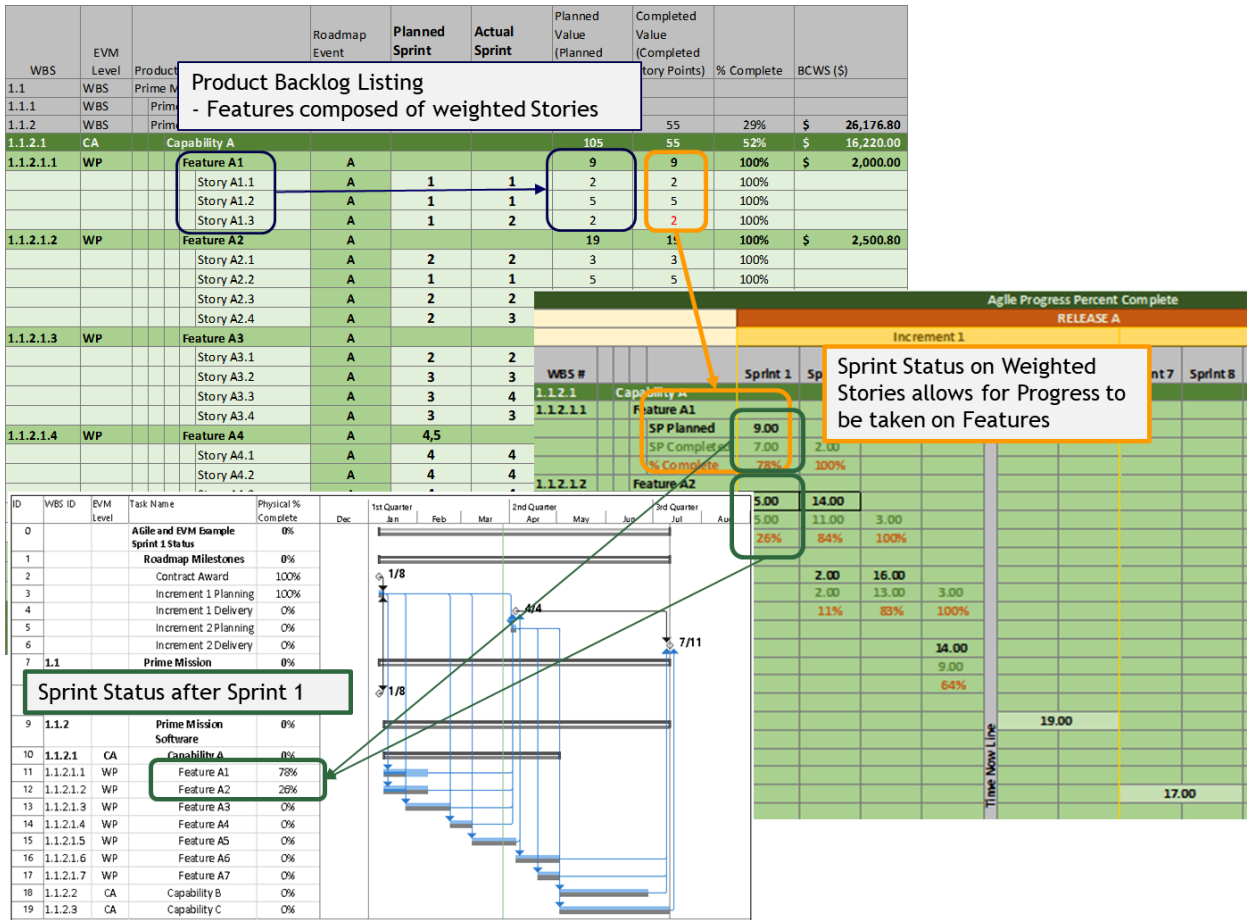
| WBS | EVM Level | Product | Roadmap Event | Planned Sprint | Actual Sprint | Planned Value (Planned | Completed Value (Completed Story Points) | % Complete | BCWS ($) |
|---|---|---|---|---|---|---|---|---|---|
| 1.1 | WBS | Prime M | | | | | | | |
| 1.1.1 | WBS | Prime | | | | | | | |
| 1.1.2 | WBS | Prime | | | | | 55 | 29% | $ 26,176.80 |
| 1.1.2.1 | CA | Capability A | | | | 105 | 55 | 52% | $ 16,220.00 |
| 1.1.2.1.1 | WP | Feature A1 | A | | | 9 | 9 | 100% | $ 2,000.00 |
| | | Story A1.1 | A | 1 | 1 | 2 | 2 | 100% | |
| | | Story A1.2 | A | 1 | 1 | 5 | 5 | 100% | |
| | | Story A1.3 | A | 1 | 2 | 2 | 2 | 100% | |
| 1.1.2.1.2 | WP | Feature A2 | A | | | 19 | 19 | 100% | $ 2,500.80 |
| | | Story A2.1 | A | 2 | 2 | 3 | 3 | 100% | |
| | | Story A2.2 | A | 1 | 1 | 5 | 5 | 100% | |
| | | Story A2.3 | A | 2 | 2 | | | | |
| | | Story A2.4 | A | 2 | 3 | | | | |
| 1.1.2.1.3 | WP | Feature A3 | A | | | | | | |
| | | Story A3.1 | A | 2 | 2 | | | | |
| | | Story A3.2 | A | 3 | 3 | | | | |
| | | Story A3.3 | A | 3 | 4 | | | | |
| | | Story A3.4 | A | 3 | 3 | | | | |
| 1.1.2.1.4 | WP | Feature A4 | A | 4,5 | | | | | |
| | | Story A4.1 | A | 4 | 4 | | | | |
| | | Story A4.2 | A | 4 | 4 | | | | |

Product Backlog Listing
- Features composed of weighted Stories

Agile Progress Percent Complete
RELEASE A
Increment 1

| WBS # | | Sprint 1 | Sp | | | | t 7 | Sprint 8 |
|---|---|---|---|---|---|---|---|---|
| 1.1.2.1 | Capability A | | | | | | | |
| 1.1.2.1.1 | Feature A1 | | | | | | | |
| | SP Planned | 9.00 | | | | | | |
| | SP Complete | 7.00 | 2.00 | | | | | |
| | % Complete | 78% | 100% | | | | | |
| 1.1.2.1.2 | Feature A2 | | | | | | | |
| | | 5.00 | 14.00 | | | | | |
| | | 5.00 | 11.00 | 3.00 | | | | |
| | | 26% | 84% | 100% | | | | |
| | | | 2.00 | 16.00 | | | | |
| | | | 2.00 | 13.00 | 3.00 | | | |
| | | | 11% | 83% | 100% | | | |
| | | | | | 14.00 | | | |
| | | | | | 9.00 | | | |
| | | | | | 64% | | | |
| | | | | | | 19.00 | | |
| | | | | | | | 17.00 | |

Time Now Line

Sprint Status on Weighted Stories allows for Progress to be taken on Features

| ID | WBS ID | EVM Level | Task Name | Physical % Complete |
|---|---|---|---|---|
| 0 | | | Agile and EVM Example Sprint 1 Status | 0% |
| 1 | | | Roadmap Milestones | 0% |
| 2 | | | Contract Award | 100% |
| 3 | | | Increment 1 Planning | 100% |
| 4 | | | Increment 1 Delivery | 0% |
| 5 | | | Increment 2 Planning | 0% |
| 6 | | | Increment 2 Delivery | 0% |
| 7 | 1.1 | | Prime Mission | 0% |
| 9 | 1.1.2 | | Prime Mission Software | 0% |
| 10 | 1.1.2.1 | CA | Capability A | 0% |
| 11 | 1.1.2.1.1 | WP | Feature A1 | 78% |
| 12 | 1.1.2.1.2 | WP | Feature A2 | 26% |
| 13 | 1.1.2.1.3 | WP | Feature A3 | 0% |
| 14 | 1.1.2.1.4 | WP | Feature A4 | 0% |
| 15 | 1.1.2.1.5 | WP | Feature A5 | 0% |
| 16 | 1.1.2.1.6 | WP | Feature A6 | 0% |
| 17 | 1.1.2.1.7 | WP | Feature A7 | 0% |
| 18 | 1.1.2.2 | CA | Capability B | 0% |
| 19 | 1.1.2.3 | CA | Capability C | 0% |

Dec | 1st Quarter: Jan, Feb, Mar | 2nd Quarter: Apr, May, Jun | 3rd Quarter: Jul, Aug

1/8
4/4
7/11
1/8

Sprint Status after Sprint 1